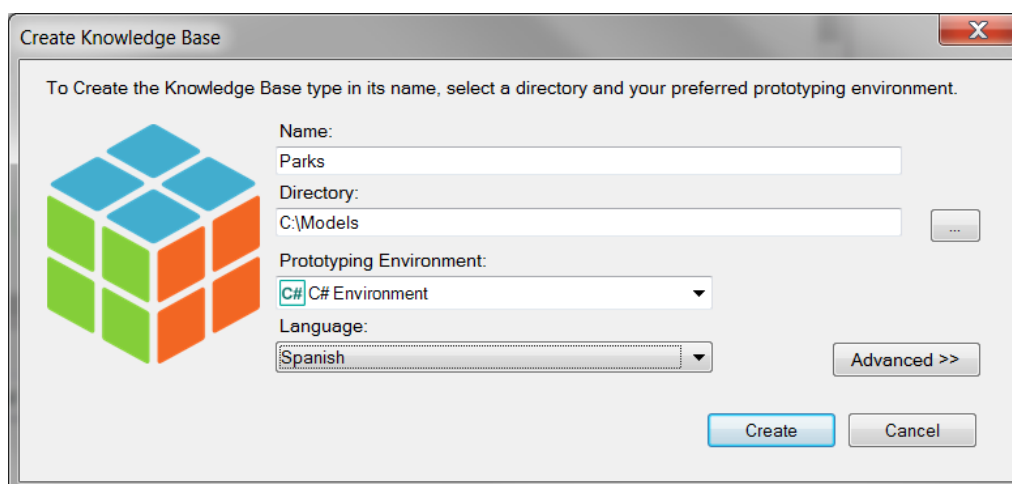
Create Knowledge Base

X

To Create the Knowledge Base type in its name, select a directory and your preferred prototyping environment.

Name:

Parks

Directory:

C:\Models

...

Prototyping Environment:

C# C# Environment

Language:

Spanish

Advanced >>

Create

Cancel